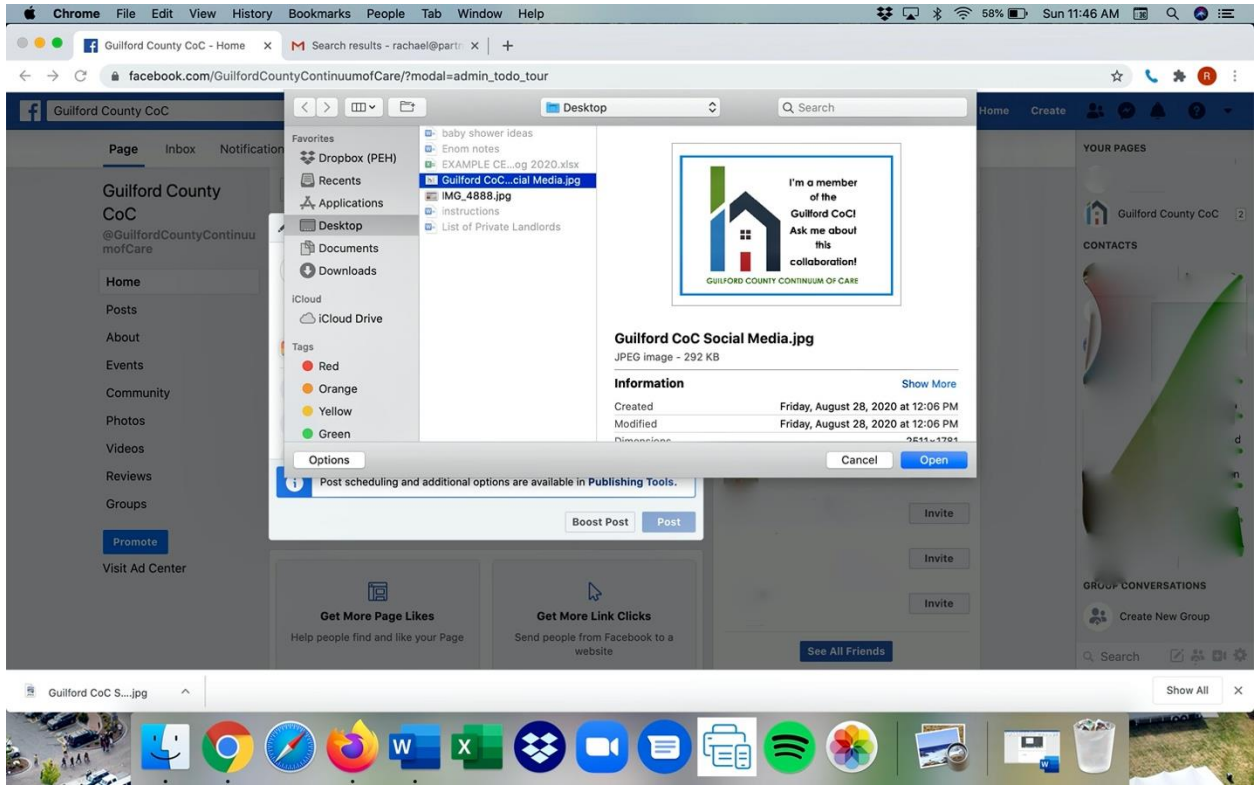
Chrome File Edit View History Bookmarks People Tab Window Help

58% Sun 11:46 AM

Guilford County CoC - Home ×
Search results - rachael@partr ×
+

facebook.com/GuilfordCountyContinuumofCare/?modal=admin_todo_tour

Guilford County CoC

Home Create

Page Inbox Notification

Guilford County CoC
@GuilfordCountyContinuumofCare

Home
Posts
About
Events
Community
Photos
Videos
Reviews
Groups

Promote
Visit Ad Center

Desktop
Search

Favorites
Dropbox (PEH)
Recents
Applications
Desktop
Documents
Downloads
iCloud
iCloud Drive
Tags
Red
Orange
Yellow
Green

baby shower ideas
Enom notes
EXAMPLE CE...og 2020.xlsx
Guilford CoC...cial Media.jpg
IMG_4888.jpg
instructions
List of Private Landlords

I'm a member of the Guilford CoC! Ask me about this collaboration!
GUILFORD COUNTY CONTINUUM OF CARE

Guilford CoC Social Media.jpg
JPEG image - 292 KB

Information
Show More
Created Friday, August 28, 2020 at 12:06 PM
Modified Friday, August 28, 2020 at 12:06 PM
Dimensions 2511×1781

Options
Cancel
Open

Post scheduling and additional options are available in Publishing Tools.

Boost Post
Post

Invite
Invite
Invite
See All Friends

Get More Page Likes
Help people find and like your Page

Get More Link Clicks
Send people from Facebook to a website

YOUR PAGES
Guilford County CoC 2
CONTACTS

GROUP CONVERSATIONS
Create New Group
Search

Guilford CoC S....jpg
Show All
×